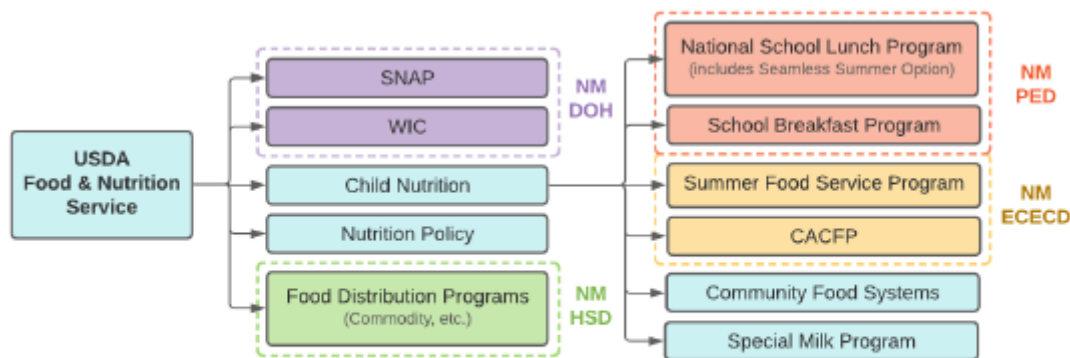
USDA
Food & Nutrition Service

SNAP

WIC

NM
DOH

Child Nutrition

Nutrition Policy

Food Distribution Programs
(Commodity, etc.)

NM
HSD

National School Lunch Program
(includes Seamless Summer Option)

School Breakfast Program

NM
PED

Summer Food Service Program

CACFP

NM
ECECD

Community Food Systems

Special Milk Program